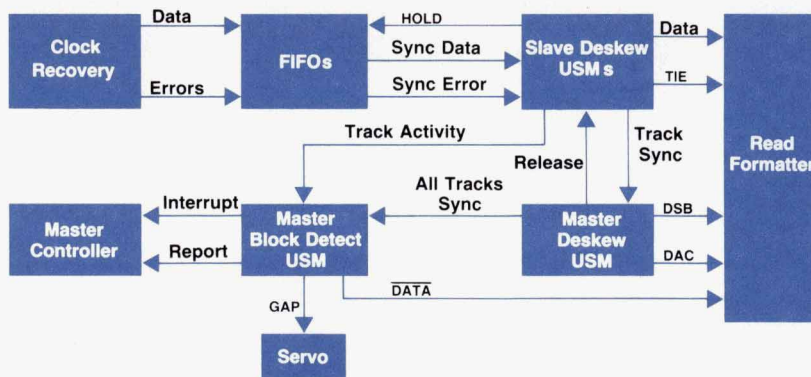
Clock Recovery

Data

Errors

FIFOs

HOLD

Sync Data

Sync Error

Slave Deskew USM s

Data

TIE

Read Formatter

Track Activity

Release

Track Sync

All Tracks Sync

Master Controller

Interrupt

Report

Master Block Detect USM

Master Deskew USM

DSB

DAC

$\overline{\text{DATA}}$

GAP

Servo